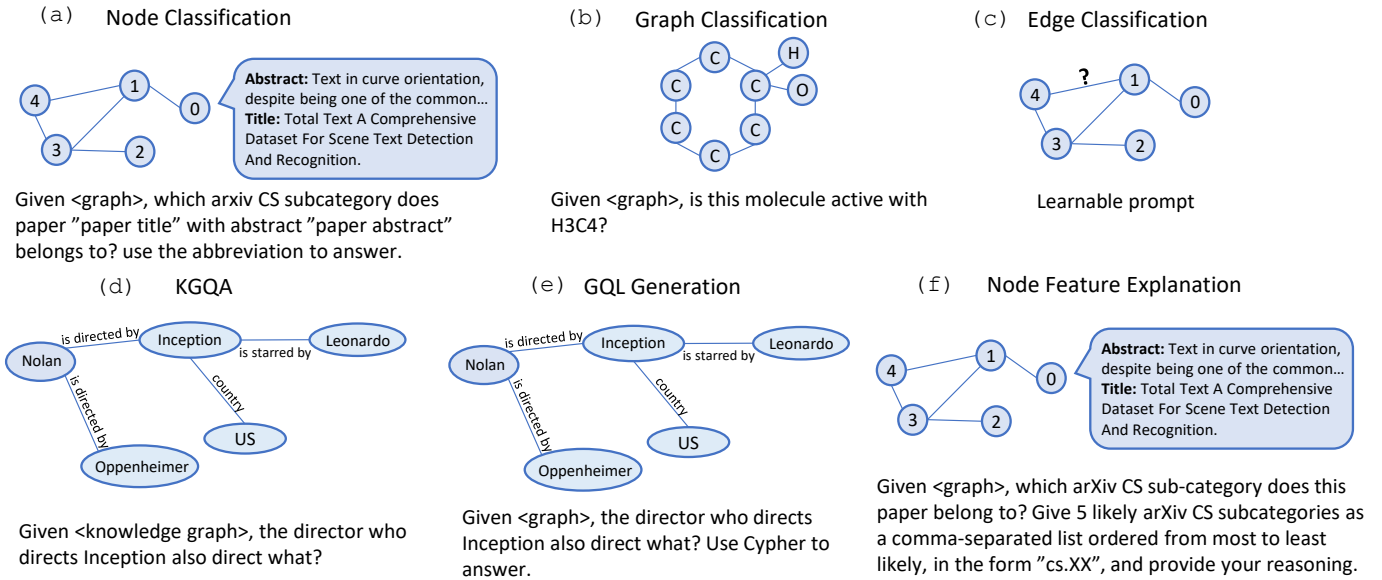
(a) Node Classification

4 1 0 3 2

**Abstract:** Text in curve orientation, despite being one of the common… **Title:** Total Text A Comprehensive Dataset For Scene Text Detection And Recognition.

Given <graph>, which arxiv CS subcategory does paper ”paper title” with abstract ”paper abstract” belongs to? use the abbreviation to answer.

(b) Graph Classification

C C C H C O C C C

Given <graph>, is this molecule active with H3C4?

(c) Edge Classification

? 4 1 0 3 2

Learnable prompt

(d) KGQA

Nolan is directed by Inception is starred by Leonardo is directed by country US Oppenheimer

Given <knowledge graph>, the director who directs Inception also direct what?

(e) GQL Generation

Nolan is directed by Inception is starred by Leonardo is directed by country US Oppenheimer

Given <graph>, the director who directs Inception also direct what? Use Cypher to answer.

(f) Node Feature Explanation

4 1 0 3 2

**Abstract:** Text in curve orientation, despite being one of the common… **Title:** Total Text A Comprehensive Dataset For Scene Text Detection And Recognition.

Given <graph>, which arXiv CS sub-category does this paper belong to? Give 5 likely arXiv CS subcategories as a comma-separated list ordered from most to least likely, in the form ”cs.XX”, and provide your reasoning.